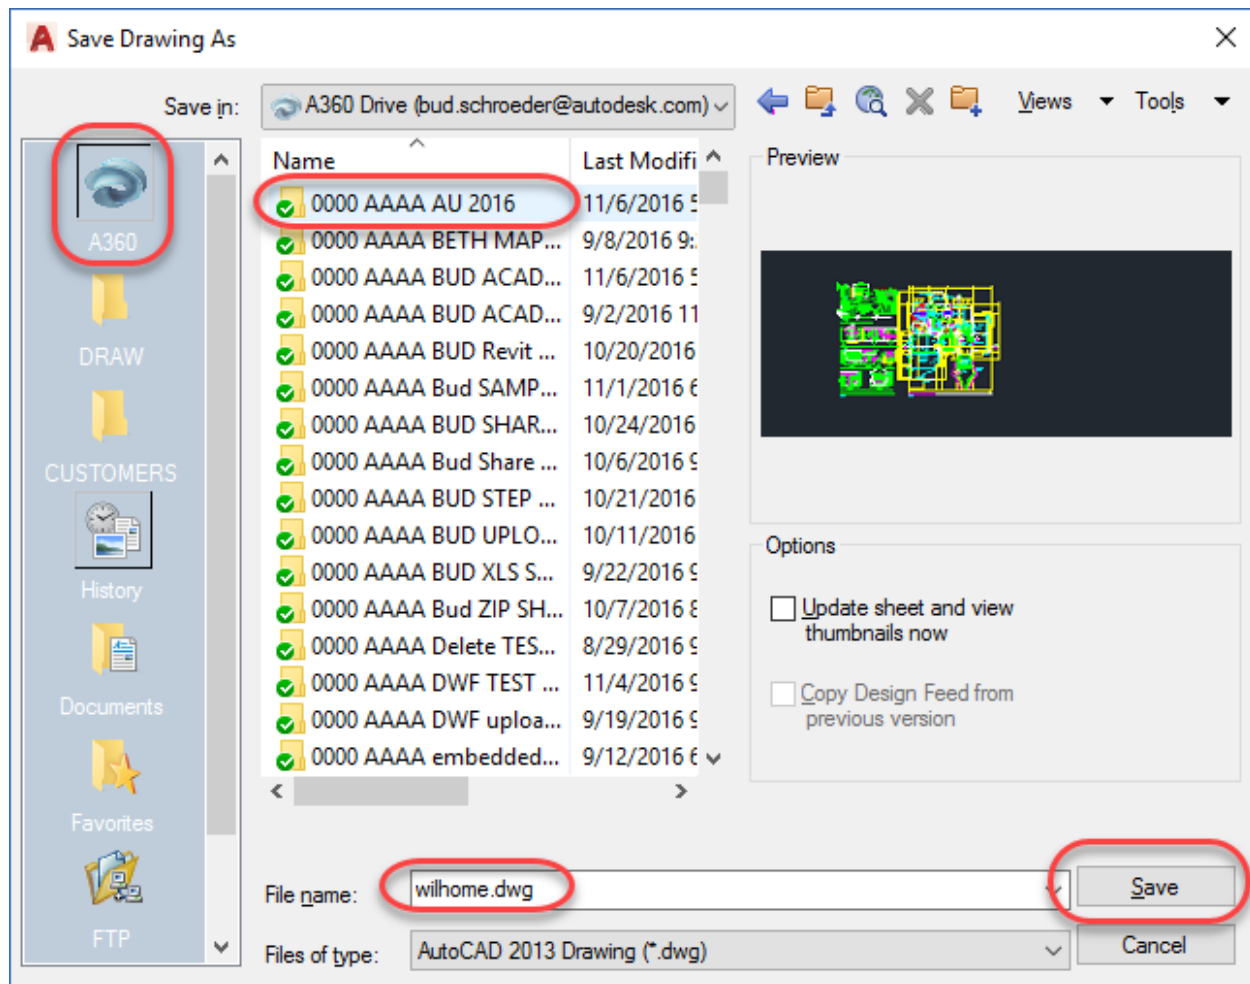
Save Drawing As

Save in: A360 Drive (bud.schroeder@autodesk.com)

Views Tools

A360
DRAW
CUSTOMERS
History
Documents
Favorites
FTP

| Name | Last Modifi |
|---|---|
| 0000 AAAA AU 2016 | 11/6/2016 5 |
| 0000 AAAA BETH MAP... | 9/8/2016 9: |
| 0000 AAAA BUD ACAD... | 11/6/2016 5 |
| 0000 AAAA BUD ACAD... | 9/2/2016 11 |
| 0000 AAAA BUD Revit ... | 10/20/2016 |
| 0000 AAAA Bud SAMP... | 11/1/2016 6 |
| 0000 AAAA BUD SHAR... | 10/24/2016 |
| 0000 AAAA Bud Share ... | 10/6/2016 9 |
| 0000 AAAA BUD STEP ... | 10/21/2016 |
| 0000 AAAA BUD UPLO... | 10/11/2016 |
| 0000 AAAA BUD XLS S... | 9/22/2016 9 |
| 0000 AAAA Bud ZIP SH... | 10/7/2016 8 |
| 0000 AAAA Delete TES... | 8/29/2016 9 |
| 0000 AAAA DWF TEST ... | 11/4/2016 9 |
| 0000 AAAA DWF uploa... | 9/19/2016 9 |
| 0000 AAAA embedded... | 9/12/2016 6 |

Preview

Options

Update sheet and view thumbnails now

Copy Design Feed from previous version

File name: wilhome.dwg

Save

Files of type: AutoCAD 2013 Drawing (*.dwg)

Cancel